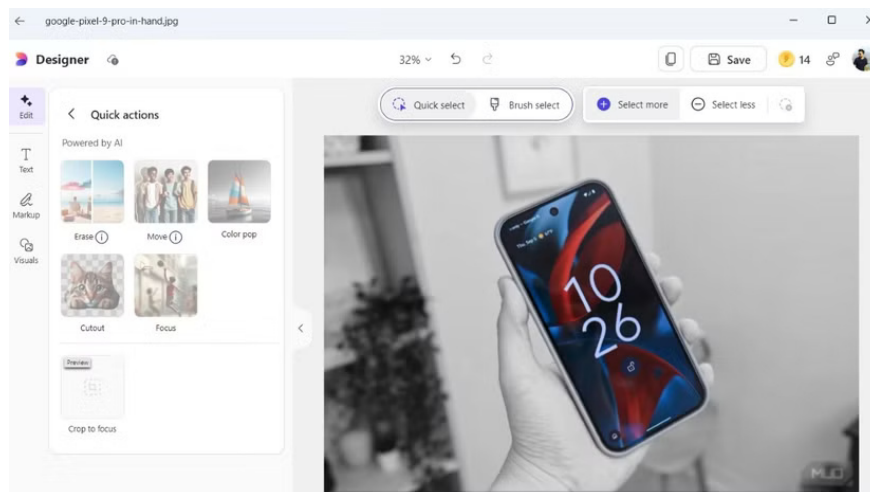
google-pixel-9-pro-in-hand.jpg

Designer

32%

Save

14

Edit

Text

Markup

Visuals

Quick actions

Powered by AI

Erase

Move

Color pop

Cutout

Focus

Preview

Crop to focus

Quick select

Brush select

Select more

Select less

10
26

MUO